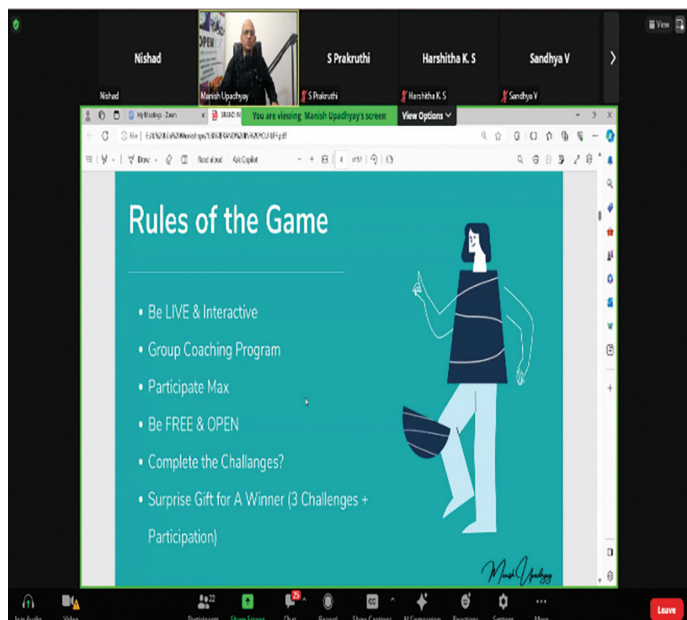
View

Nishad

S Prakruthi

Harshitha K. S

Sandhya V

Nishad

Manish Upadhyay

S Prakruthi

Harshitha K. S

Sandhya V

My Meetings - Zoom

You are viewing Manish Upadhyay's screen

View Options

Read aloud

Ask Copilot

4

of 51

Rules of the Game

• Be LIVE & Interactive

• Group Coaching Program

• Participate Max

• Be FREE & OPEN

• Complete the Challanges?

• Surprise Gift for A Winner (3 Challenges + Participation)

Manish Upadhyay

Join Audio

Video

22

Participants

Share Screen

25

Chat

Record

Show Captions

AI Companion

Reactions

Settings

More

Leave